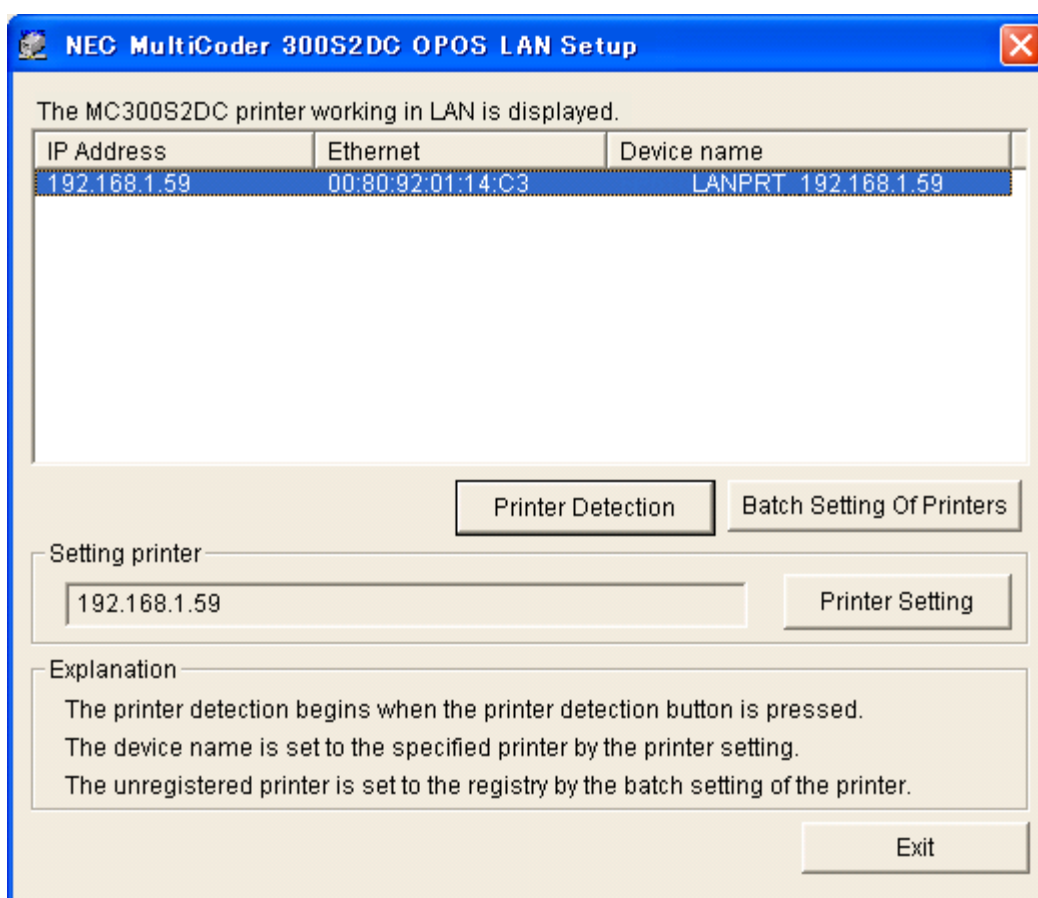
NEC MultiCoder 300S2DC OPOS LAN Setup

The MC300S2DC printer working in LAN is displayed.

| IP Address | Ethernet | Device name |
|---|---|---|
| 192.168.1.59 | 00:80:92:01:14:C3 | LANPRT_192.168.1.59 |

Printer Detection

Batch Setting Of Printers

Setting printer

192.168.1.59

Printer Setting

Explanation

The printer detection begins when the printer detection button is pressed.

The device name is set to the specified printer by the printer setting.

The unregistered printer is set to the registry by the batch setting of the printer.

Exit